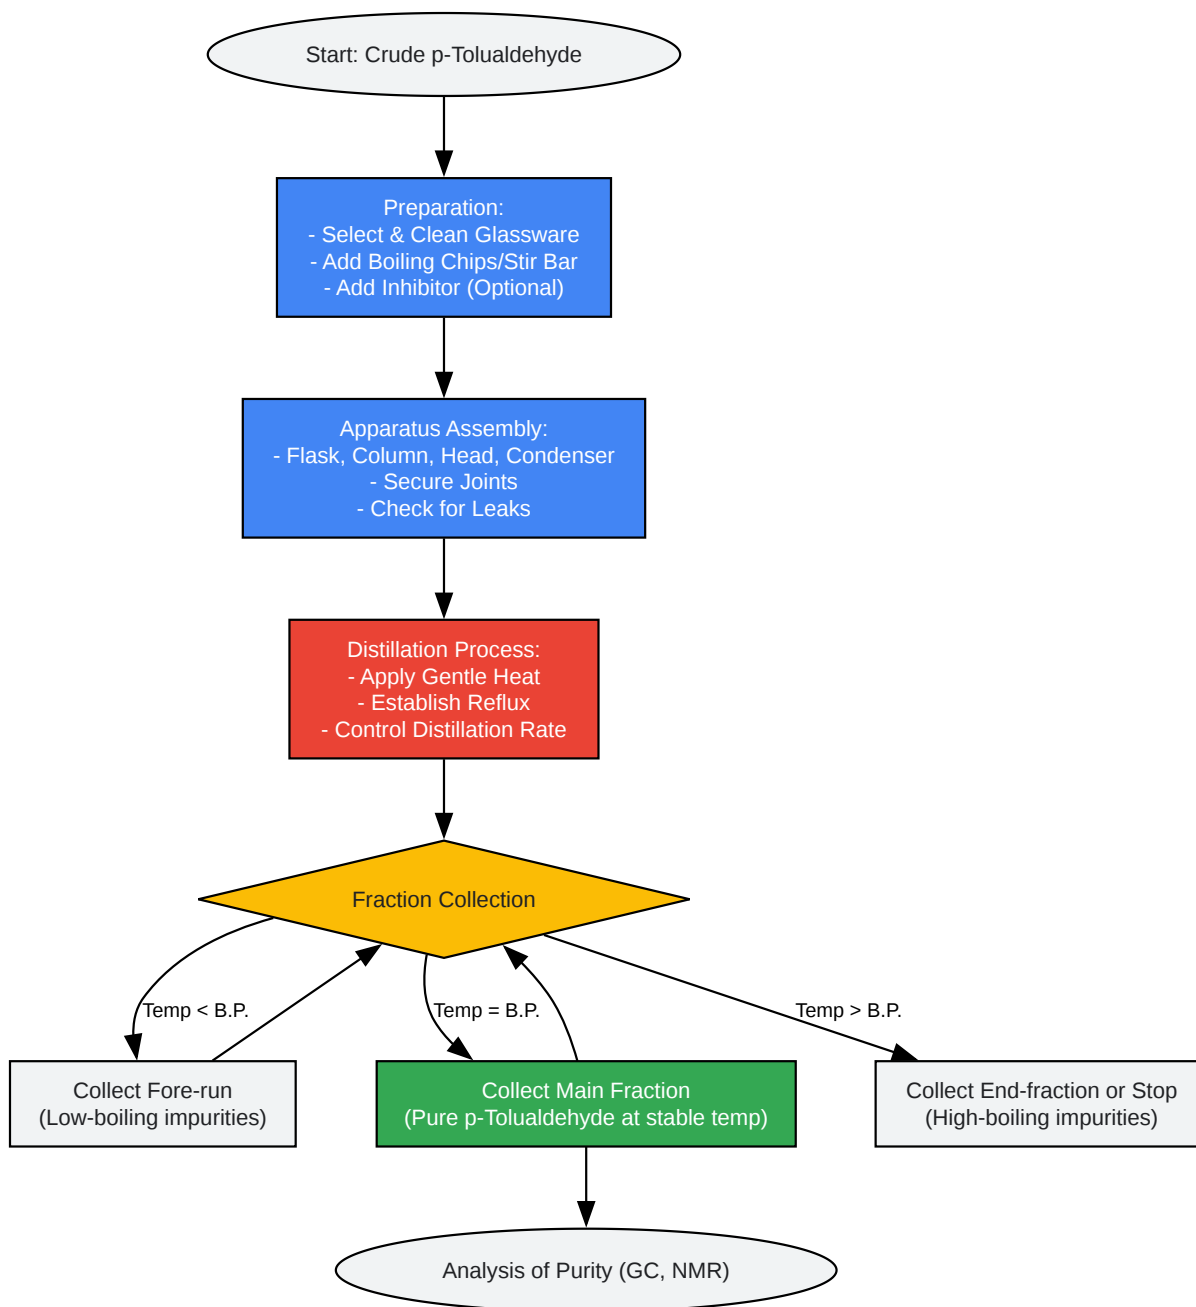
Start: Crude p-Tolualdehyde

Preparation:
- Select & Clean Glassware
- Add Boiling Chips/Stir Bar
- Add Inhibitor (Optional)

Apparatus Assembly:
- Flask, Column, Head, Condenser
- Secure Joints
- Check for Leaks

Distillation Process:
- Apply Gentle Heat
- Establish Reflux
- Control Distillation Rate

Fraction Collection

Temp < B.P.

Temp = B.P.

Temp > B.P.

Collect Fore-run
(Low-boiling impurities)

Collect Main Fraction
(Pure p-Tolualdehyde at stable temp)

Collect End-fraction or Stop
(High-boiling impurities)

Analysis of Purity (GC, NMR)